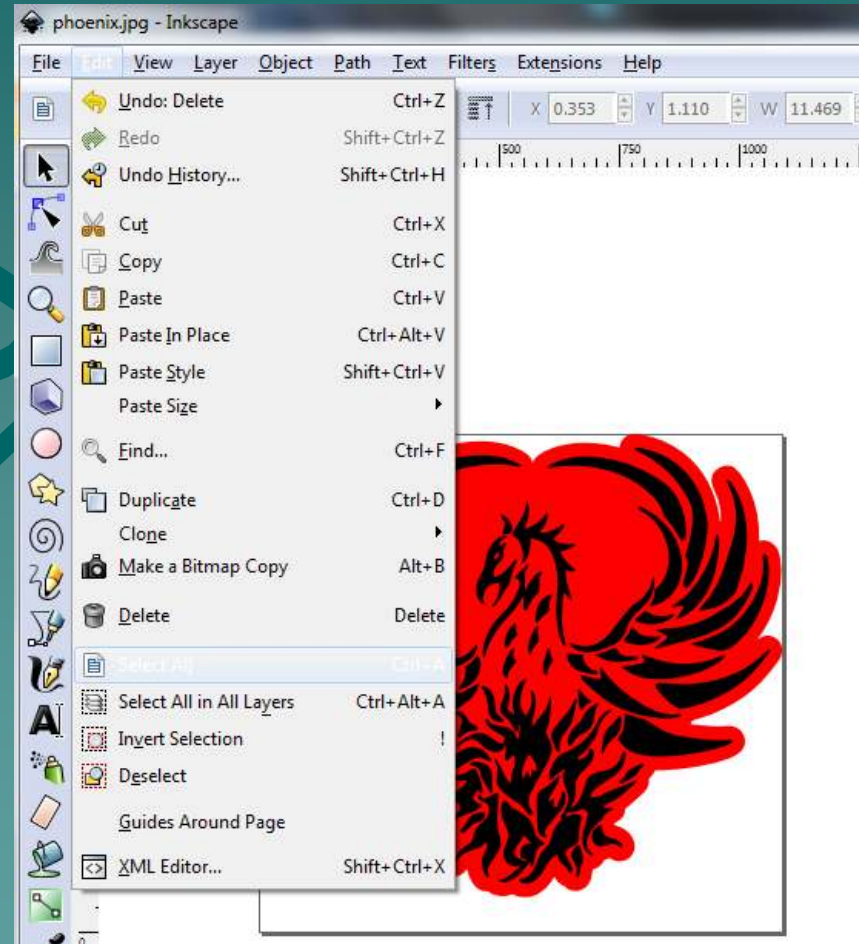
phoenix.jpg - Inkscape

File Edit View Layer Object Path Text Filters Extensions Help

X 0.353 Y 1.110 W 11.469

500 750 1000

Undo: Delete Ctrl+Z
Redo Shift+Ctrl+Z
Undo History... Shift+Ctrl+H
Cut Ctrl+X
Copy Ctrl+C
Paste Ctrl+V
Paste In Place Ctrl+Alt+V
Paste Style Shift+Ctrl+V
Paste Size
Find... Ctrl+F
Duplicate Ctrl+D
Clone
Make a Bitmap Copy Alt+B
Delete Delete
Select All Ctrl+A
Select All in All Layers Ctrl+Alt+A
Invert Selection !
Deselect
Guides Around Page
XML Editor... Shift+Ctrl+X